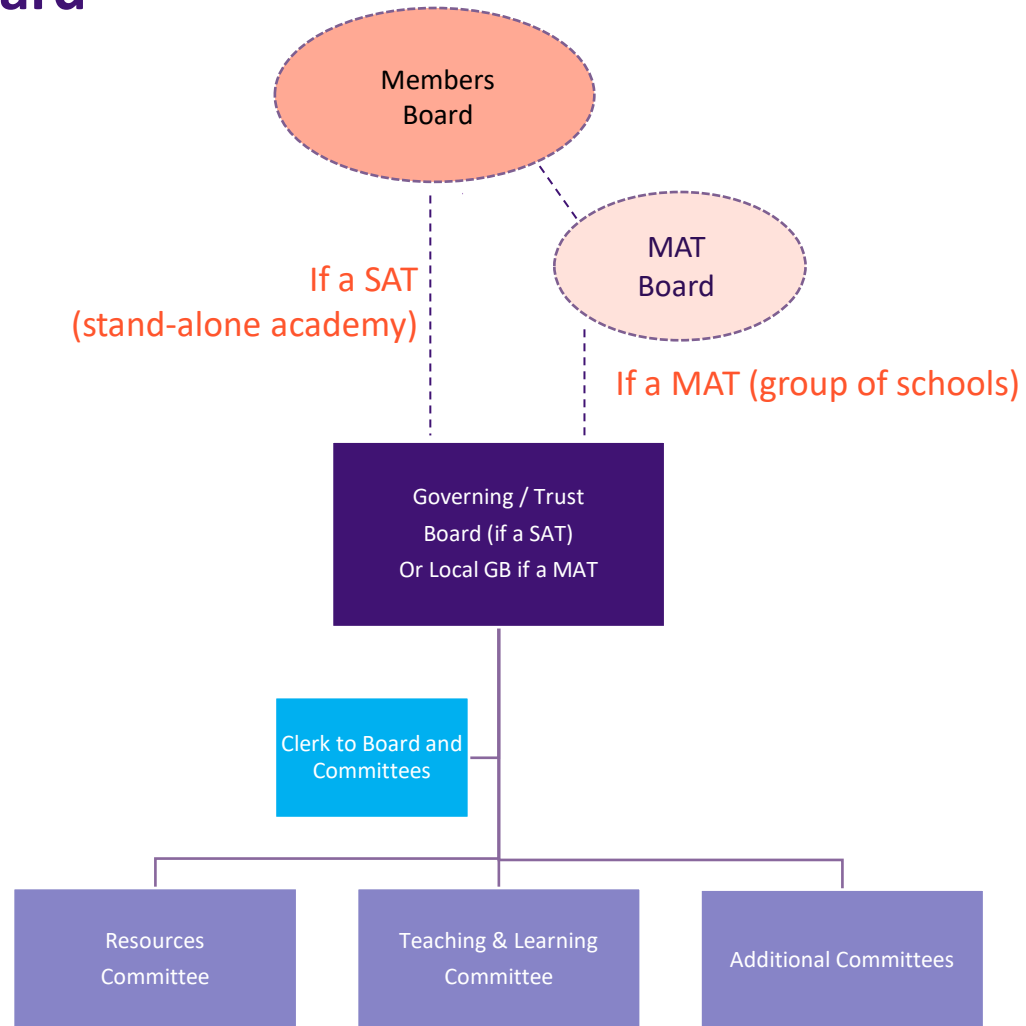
ard

Members Board

MAT Board

If a SAT (stand-alone academy)

If a MAT (group of schools)

Governing / Trust Board (if a SAT) Or Local GB if a MAT

Clerk to Board and Committees

Resources Committee

Teaching & Learning Committee

Additional Committees